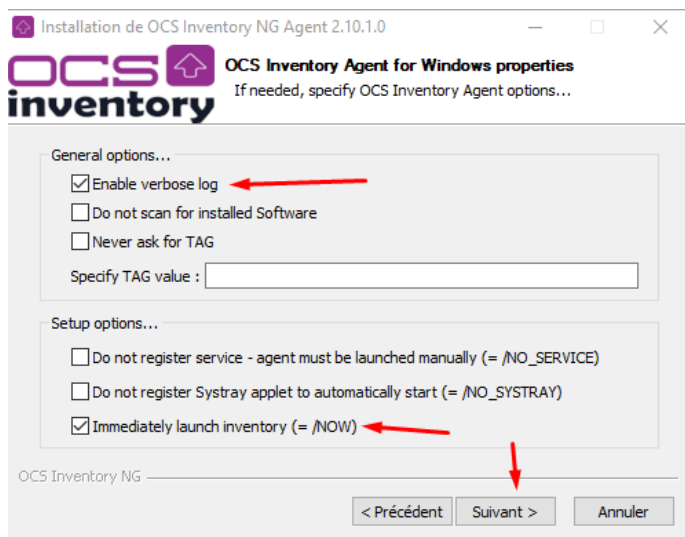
Installation de OCS Inventory NG Agent 2.10.1.0

OCS inventory

OCS Inventory Agent for Windows properties
If needed, specify OCS Inventory Agent options...

General options...
☑ Enable verbose log
☐ Do not scan for installed Software
☐ Never ask for TAG
Specify TAG value :

Setup options...
☐ Do not register service - agent must be launched manually (= /NO_SERVICE)
☐ Do not register Systray applet to automatically start (= /NO_SYSTRAY)
☑ Immediately launch inventory (= /NOW)

OCS Inventory NG

< Précédent | Suivant > | Annuler